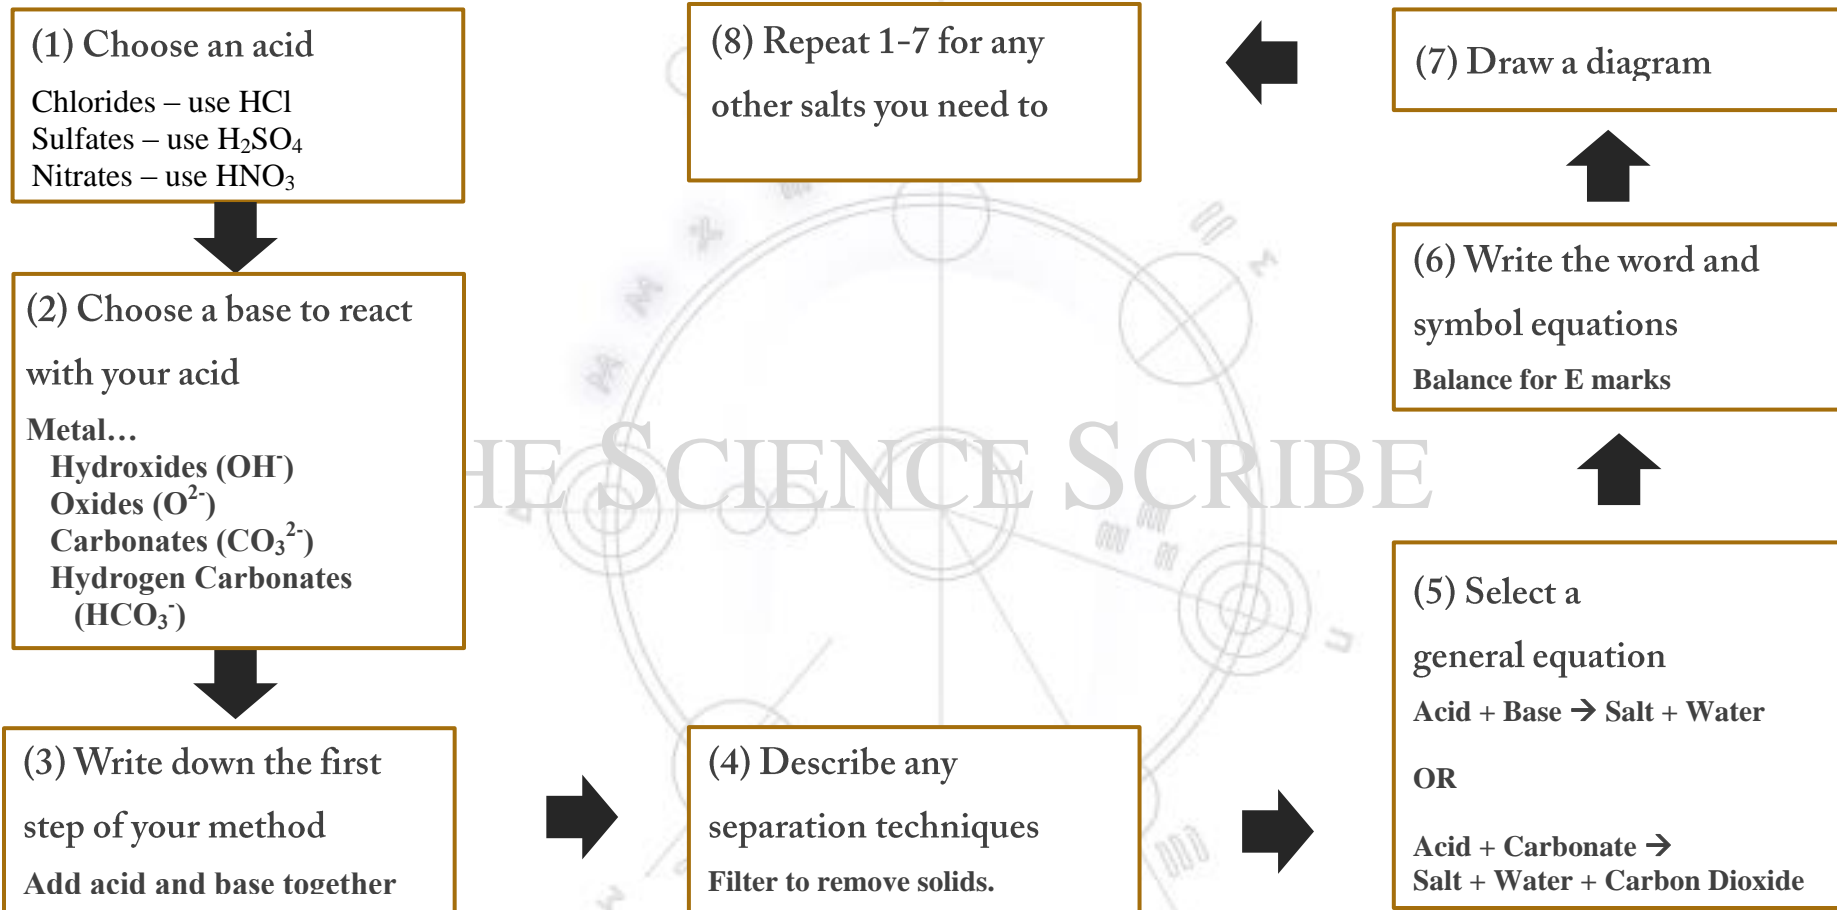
(1) Choose an acid

Chlorides – use HCl
Sulfates – use $H_2SO_4$
Nitrates – use $HNO_3$

(2) Choose a base to react with your acid

Metal…
Hydroxides ($OH^-$)
Oxides ($O^{2-}$)
Carbonates ($CO_3^{2-}$)
Hydrogen Carbonates ($HCO_3^-$)

(3) Write down the first step of your method

Add acid and base together

(4) Describe any separation techniques

Filter to remove solids.

(5) Select a general equation

Acid + Base → Salt + Water

OR

Acid + Carbonate → Salt + Water + Carbon Dioxide

(6) Write the word and symbol equations

Balance for E marks

(7) Draw a diagram

(8) Repeat 1-7 for any other salts you need to

HE SCIENCE SCRIBE